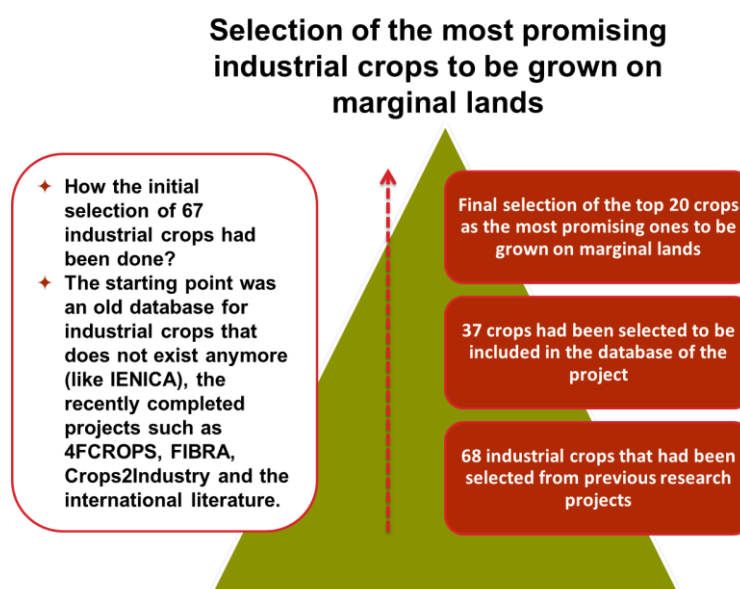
Selection of the most promising industrial crops to be grown on marginal lands

- How the initial selection of 67 industrial crops had been done?
- The starting point was an old database for industrial crops that does not exist anymore (like IENICA), the recently completed projects such as 4FCROPS, FIBRA, Crops2Industry and the international literature.

Final selection of the top 20 crops as the most promising ones to be grown on marginal lands

37 crops had been selected to be included in the database of the project

68 industrial crops that had been selected from previous research projects